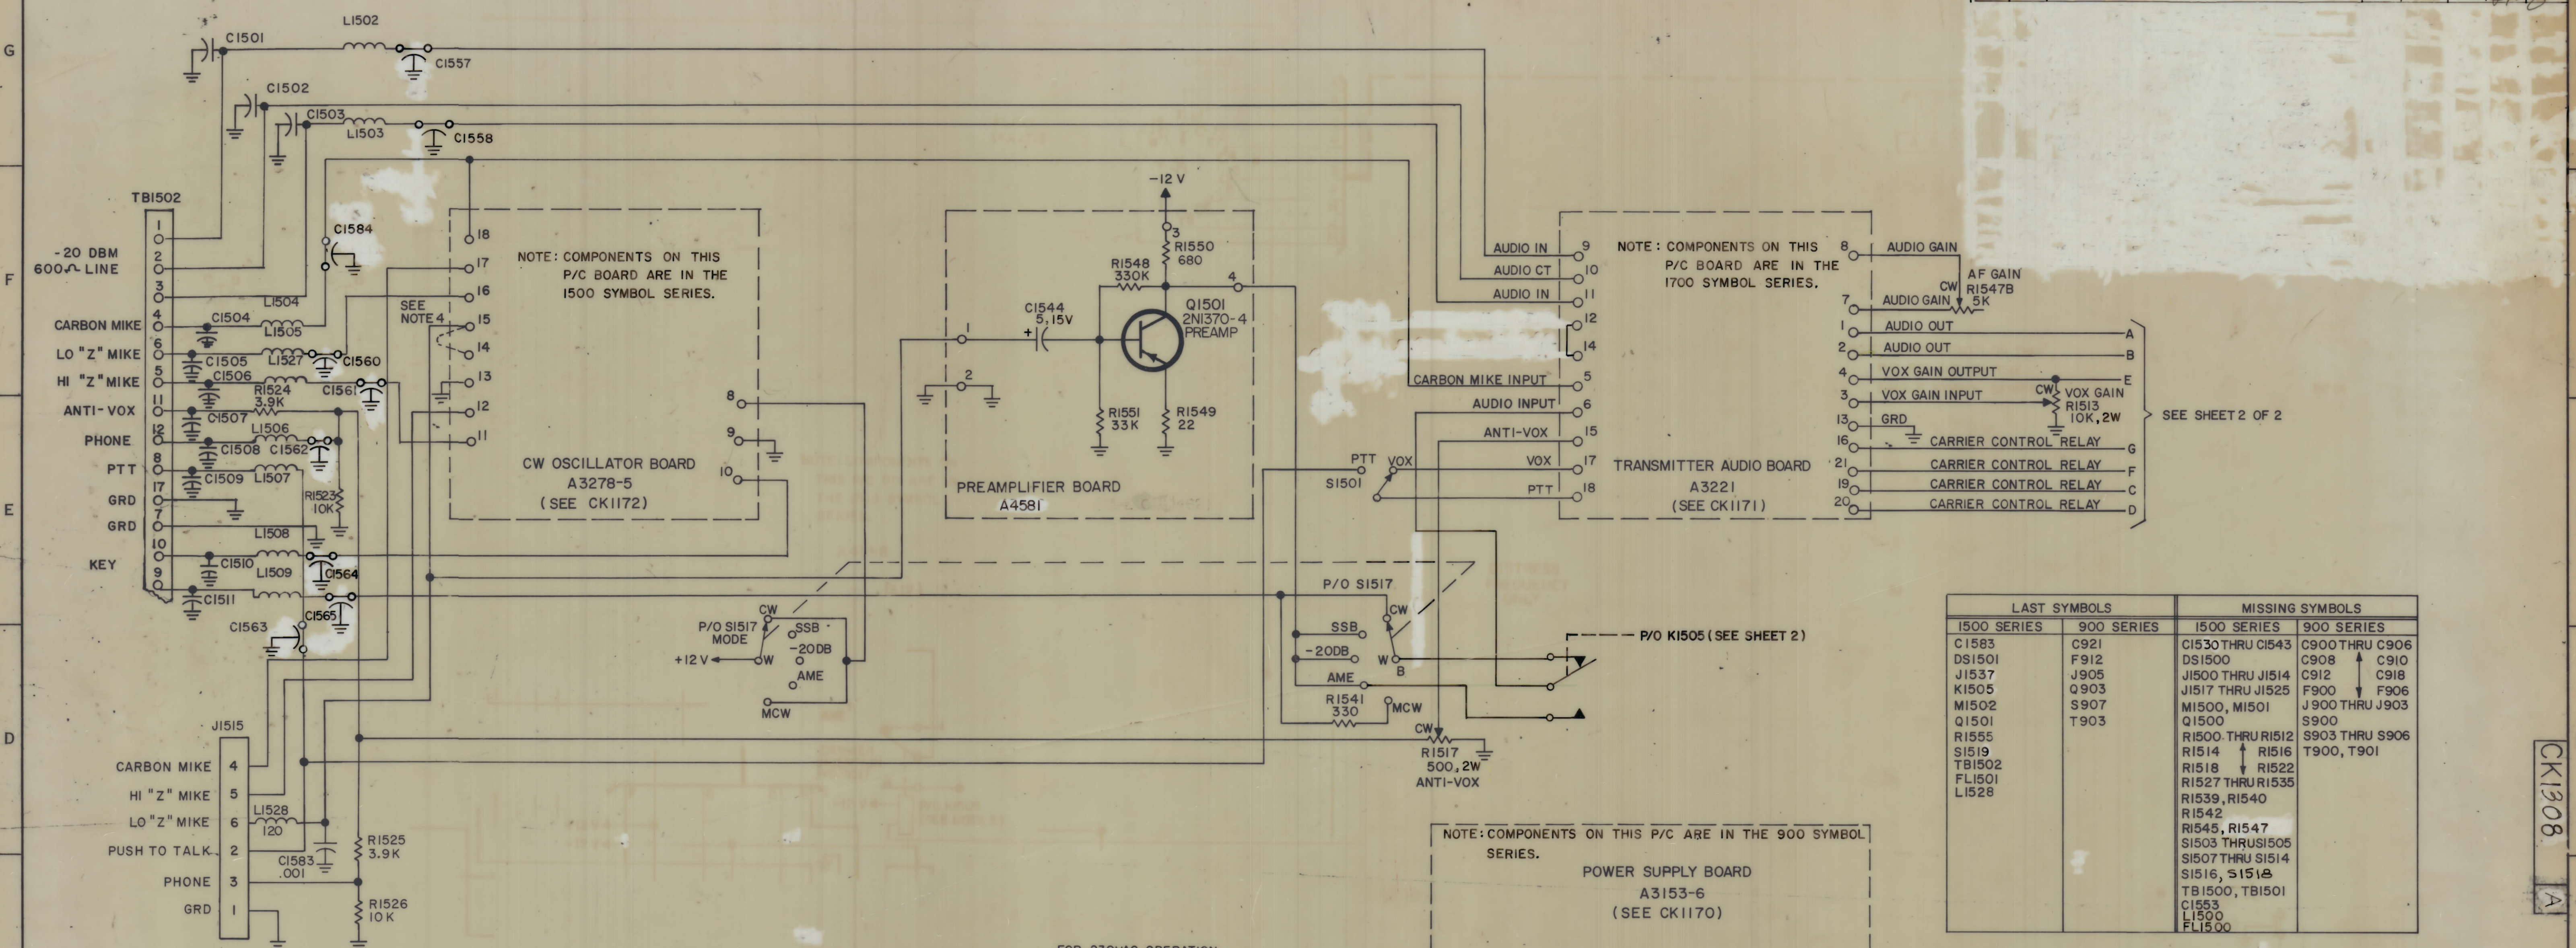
G

F

E

D

C1501 L1502

C1557

C1502

C1503 L1503 C1558

TB1502

-20 DBM 600Ω LINE

CARBON MIKE

LO "Z" MIKE

HI "Z" MIKE

ANTI-VOX

PHONE

PTT

GRD

GRD

KEY

C1584

L1504

C1504 L1505

C1505 L1527 C1560

C1506

R1524 3.9K C1561

C1507

L1506

C1508 C1562

C1509 L1507

R1523 10K

L1508

C1510

L1509 C1564

C1511

C1565

C1563

SEE NOTE 4

NOTE: COMPONENTS ON THIS P/C BOARD ARE IN THE 1500 SYMBOL SERIES.

CW OSCILLATOR BOARD A3278-5 (SEE CK1172)

-12 V

R1550 680

R1548 330K

C1544 5,15V

Q1501 2N1370-4 PREAMP

R1551 33K

R1549 22

PREAMPLIFIER BOARD A4581

AUDIO IN

AUDIO CT

AUDIO IN

CARBON MIKE INPUT

AUDIO INPUT

ANTI-VOX

VOX

PTT

NOTE: COMPONENTS ON THIS P/C BOARD ARE IN THE 1700 SYMBOL SERIES.

TRANSMITTER AUDIO BOARD A3221 (SEE CK1171)

AUDIO GAIN

AF GAIN R1547B 5K

AUDIO GAIN

AUDIO OUT

AUDIO OUT

VOX GAIN OUTPUT

VOX GAIN INPUT

VOX GAIN R1513 10K,2W

GRD

CARRIER CONTROL RELAY

CARRIER CONTROL RELAY

CARRIER CONTROL RELAY

CARRIER CONTROL RELAY

SEE SHEET 2 OF 2

PTT VOX S1501

P/O S1517

SSB

-20DB

AME

R1541 330

MCW

P/O K1505 (SEE SHEET 2)

R1517 500,2W ANTI-VOX

P/O S1517 MODE

+12 V

CW SSB -20DB AME MCW

J1515

CARBON MIKE

HI "Z" MIKE

LO "Z" MIKE

PUSH TO TALK

PHONE

GRD

L1528 120

C1583 .001

R1525 3.9K

R1526 10K

NOTE: COMPONENTS ON THIS P/C ARE IN THE 900 SYMBOL SERIES.

POWER SUPPLY BOARD A3153-6 (SEE CK1170)

| LAST SYMBOLS | | MISSING SYMBOLS | |
|---|---|---|---|
| 1500 SERIES | 900 SERIES | 1500 SERIES | 900 SERIES |
| C1583 DS1501 J1537 K1505 M1502 Q1501 R1555 S1519 TB1502 FL1501 L1528 | C921 F912 J905 Q903 S907 T903 | C1530 THRU C1543 DS1500 J1500 THRU J1514 J1517 THRU J1525 M1500, M1501 Q1500 R1500 THRU R1512 R1514 R1516 R1518 R1522 R1527 THRU R1535 R1539, R1540 R1542 R1545, R1547 S1503 THRU S1505 S1507 THRU S1514 S1516, S1518 TB1500, TB1501 C1553 L1500 FL1500 | C900 THRU C906 C908 C910 C912 C918 F900 F906 J900 THRU J903 S900 S903 THRU S906 T900, T901 |

CK1308

A